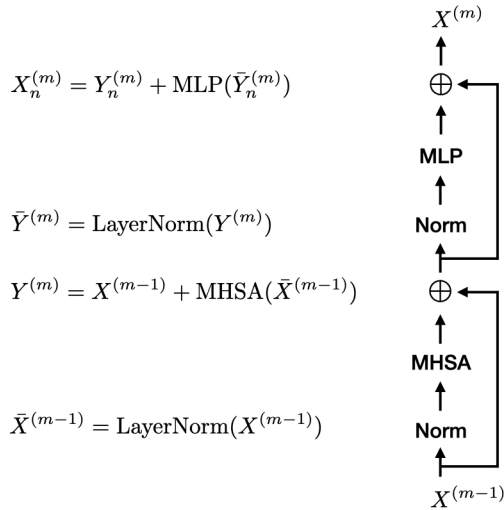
$X_n^{(m)} = Y_n^{(m)} + \mathrm{MLP}(\bar{Y}_n^{(m)})$

$\bar{Y}^{(m)} = \mathrm{LayerNorm}(Y^{(m)})$

$Y^{(m)} = X^{(m-1)} + \mathrm{MHSA}(\bar{X}^{(m-1)})$

$\bar{X}^{(m-1)} = \mathrm{LayerNorm}(X^{(m-1)})$

$X^{(m)}$

$\oplus$

MLP

Norm

$\oplus$

MHSA

Norm

$X^{(m-1)}$